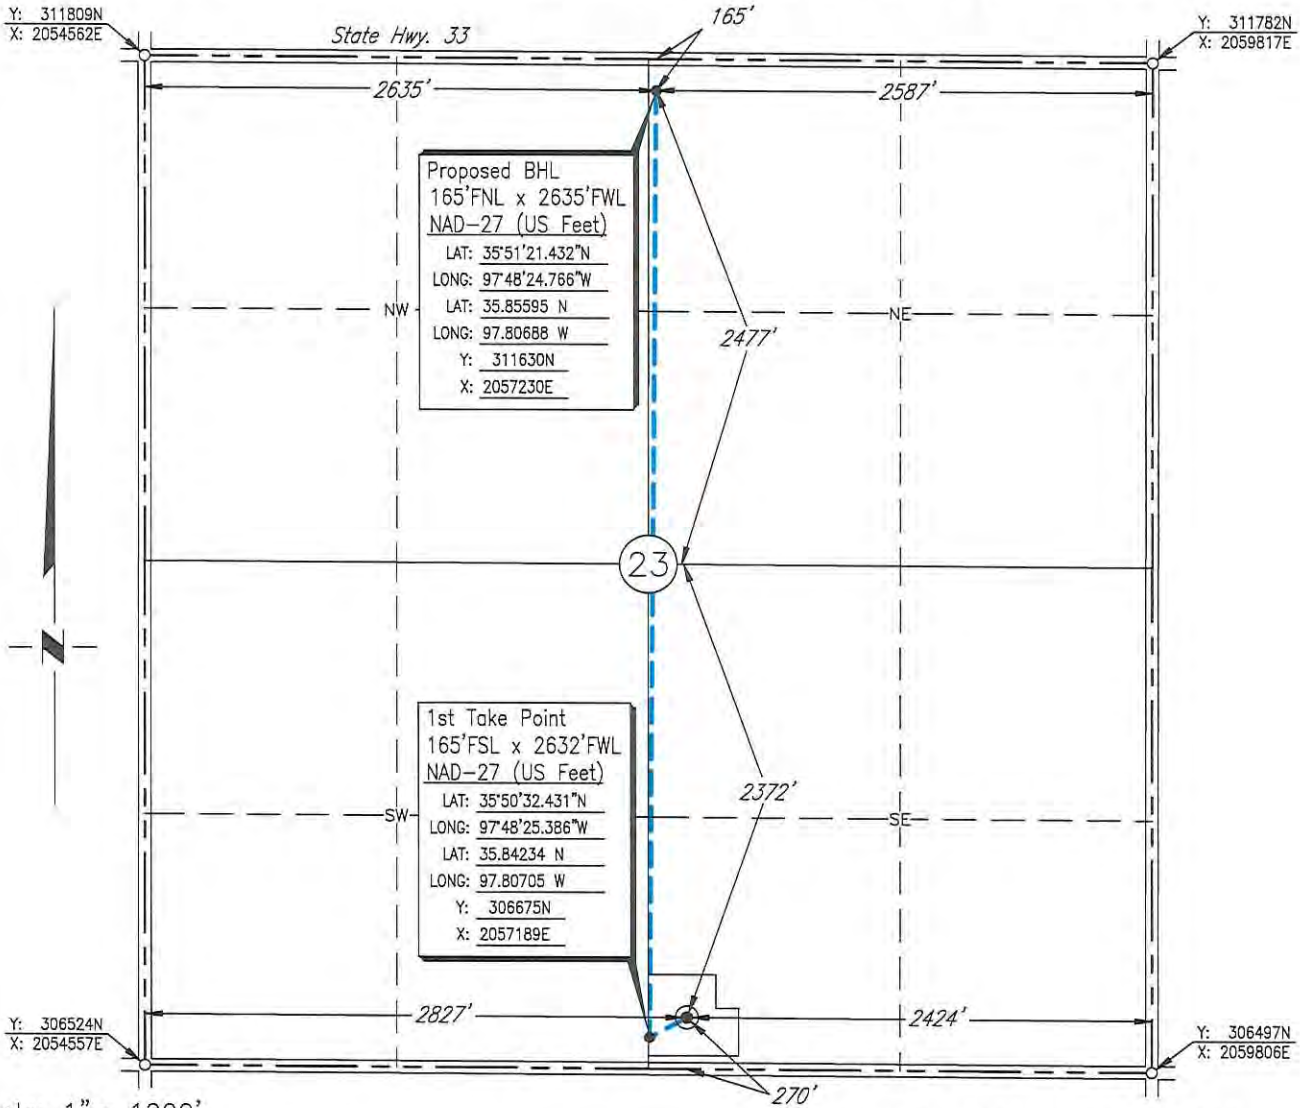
Y: 311809N
X: 2054562E

State Hwy. 33

165'

Y: 311782N
X: 2059817E

2635'

2587'

Proposed BHL
165'FNL x 2635'FWL
NAD-27 (US Feet)
LAT: 35°51'21.432"N
LONG: 97°48'24.766"W
LAT: 35.85595 N
LONG: 97.80688 W
Y: 311630N
X: 2057230E

NW

NE

2477'

23

1st Take Point
165'FSL x 2632'FWL
NAD-27 (US Feet)
LAT: 35°50'32.431"N
LONG: 97°48'25.386"W
LAT: 35.84234 N
LONG: 97.80705 W
Y: 306675N
X: 2057189E

SW

SE

2372'

2827'

2424'

Y: 306524N
X: 2054557E

Y: 306497N
X: 2059806E

270'

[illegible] 1" = 1000'